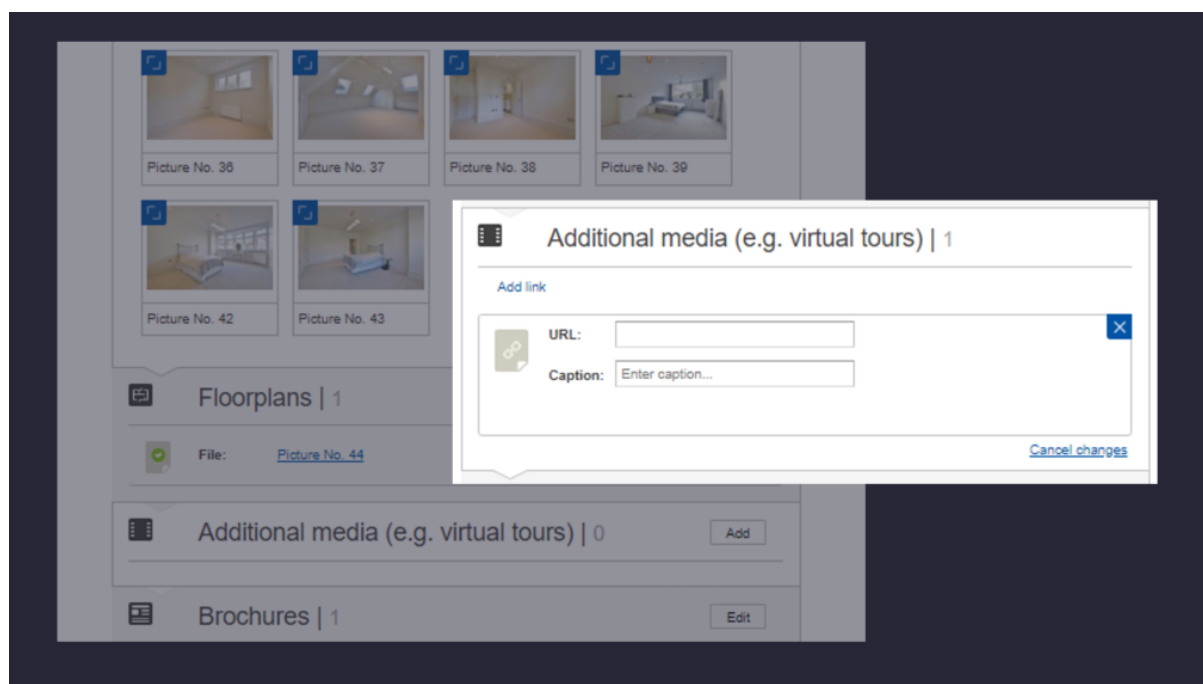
Picture No. 36
Picture No. 37
Picture No. 38
Picture No. 39
Picture No. 42
Picture No. 43

Floorplans | 1

File: Picture No. 44

Additional media (e.g. virtual tours) | 0
Add

Brochures | 1
Edit

Additional media (e.g. virtual tours) | 1

Add link

URL:
Caption: Enter caption...

Cancel changes